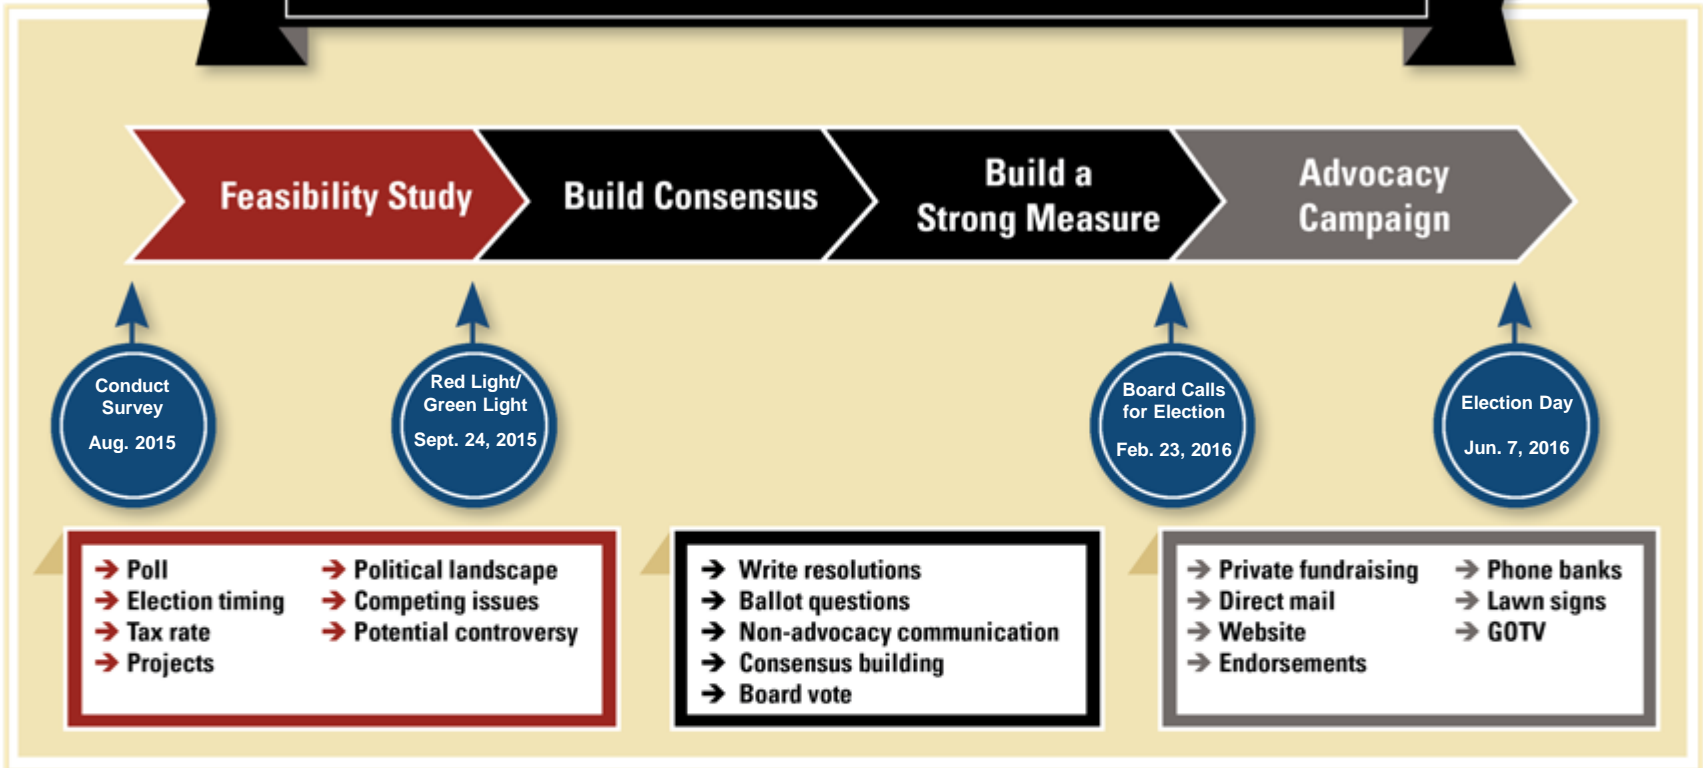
Feasibility Study

Build Consensus

Build a Strong Measure

Advocacy Campaign

Conduct Survey

Aug. 2015

Red Light/ Green Light

Sept. 24, 2015

Board Calls for Election

Feb. 23, 2016

Election Day

Jun. 7, 2016

→ Poll
→ Election timing
→ Tax rate
→ Projects

→ Political landscape
→ Competing issues
→ Potential controversy

→ Write resolutions
→ Ballot questions
→ Non-advocacy communication
→ Consensus building
→ Board vote

→ Private fundraising
→ Direct mail
→ Website
→ Endorsements

→ Phone banks
→ Lawn signs
→ GOTV